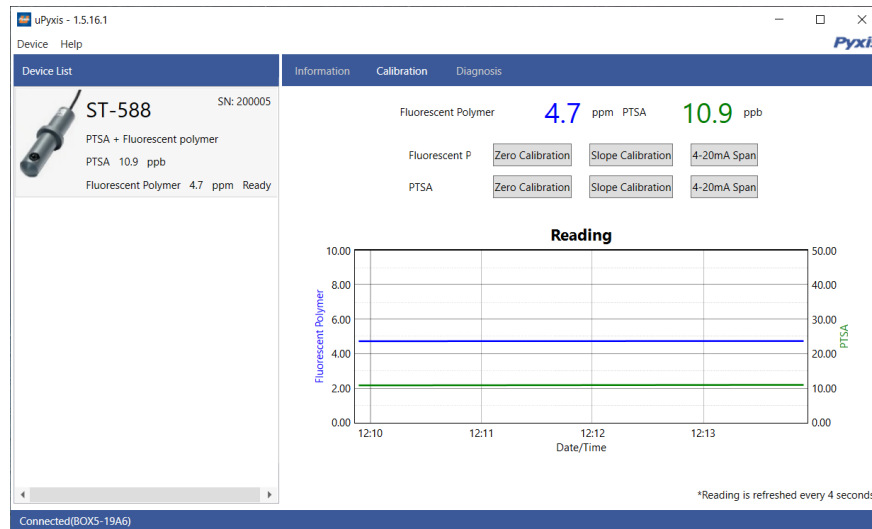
uPyxis - 1.5.16.1

Device Help

Pyxis

Device List

ST-588 SN: 200005

PTSA + Fluorescent polymer

PTSA 10.9 ppb

Fluorescent Polymer 4.7 ppm Ready

Information Calibration Diagnosis

Fluorescent Polymer 4.7 ppm PTSA 10.9 ppb

Fluorescent P Zero Calibration Slope Calibration 4-20mA Span

PTSA Zero Calibration Slope Calibration 4-20mA Span

Reading

Fluorescent Polymer

10.00
8.00
6.00
4.00
2.00
0.00

PTSA

50.00
40.00
30.00
20.00
10.00
0.00

12:10 12:11 12:12 12:13

Date/Time

*Reading is refreshed every 4 seconds

Connected(BOX5-19A6)